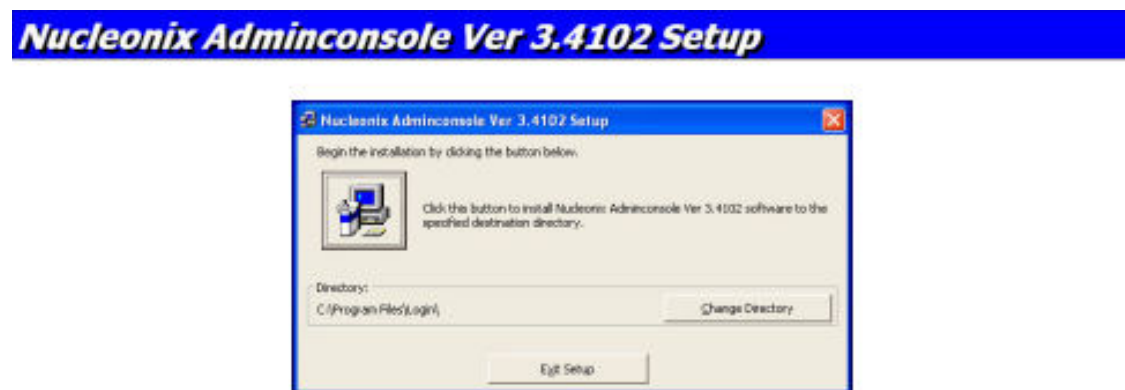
Nucleonix Adminconsole Ver 3.4102 Setup

Nucleonix Adminconsole Ver 3.4102 Setup

Begin the installation by clicking the button below.

Click this button to install Nucleonix Adminconsole Ver 3.4102 software to the specified destination directory.

Directory:

C:\Program Files\Login\

Change Directory

Exit Setup